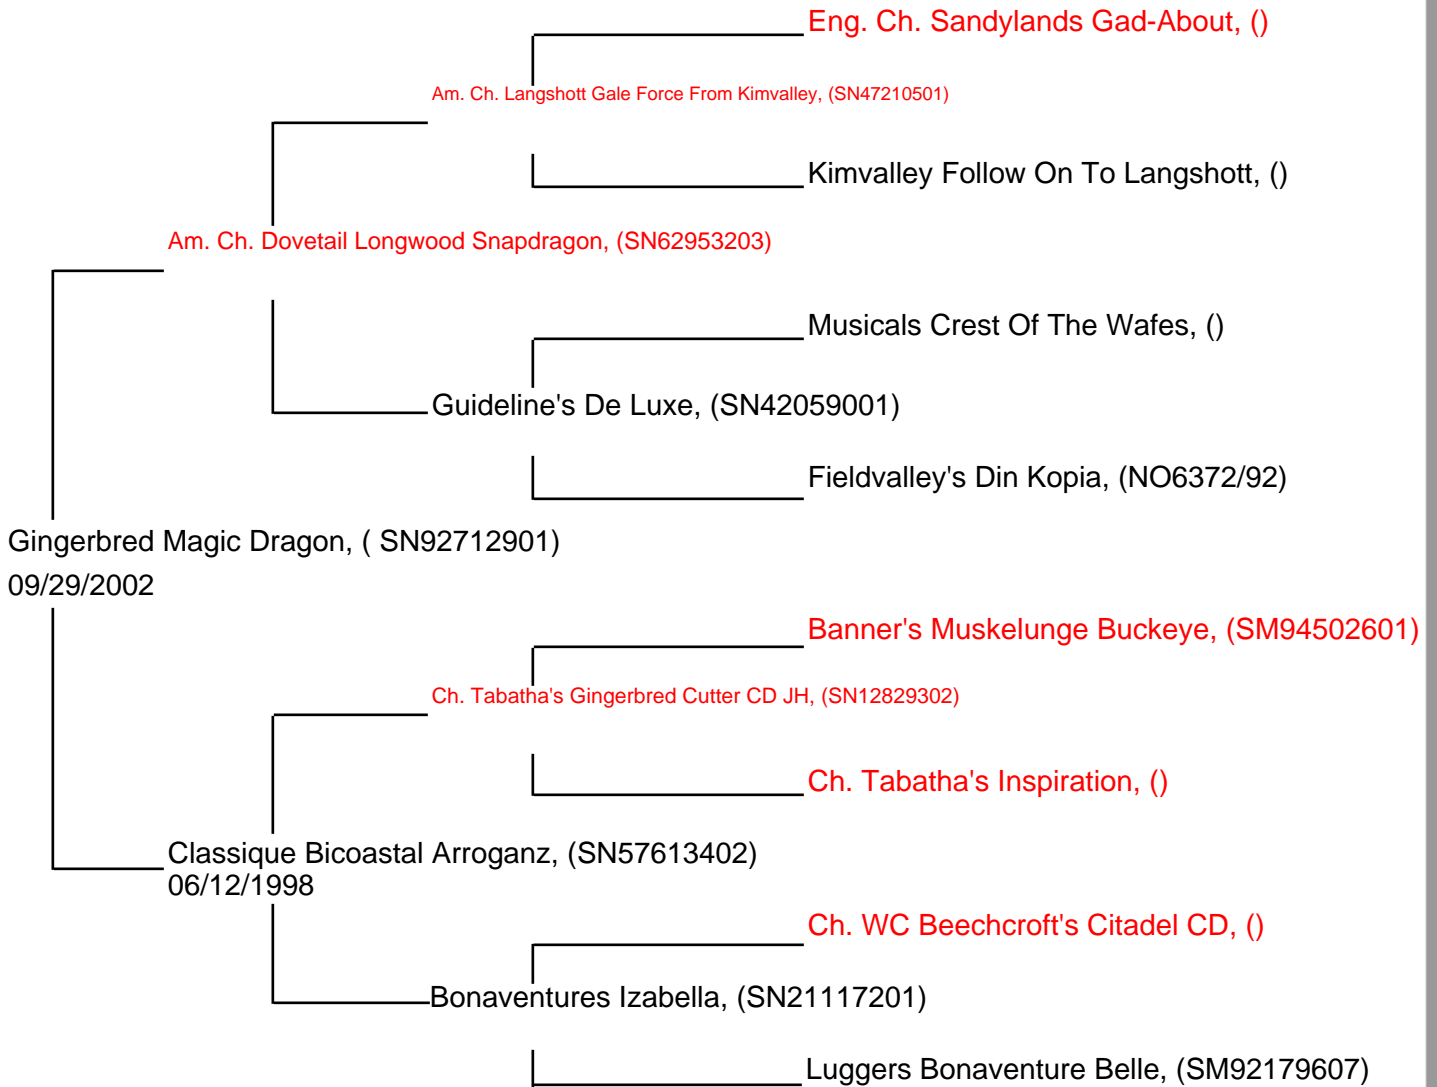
Eng. Ch. Sandylands Gad-About, ()

Am. Ch. Langshott Gale Force From Kimvalley, (SN47210501)

Kimvalley Follow On To Langshott, ()

Am. Ch. Dovetail Longwood Snapdragon, (SN62953203)

Musicals Crest Of The Wafes, ()

Guideline's De Luxe, (SN42059001)

Fieldvalley's Din Kopia, (NO6372/92)

Gingerbred Magic Dragon, ( SN92712901)
09/29/2002

Banner's Muskelunge Buckeye, (SM94502601)

Ch. Tabatha's Gingerbred Cutter CD JH, (SN12829302)

Ch. Tabatha's Inspiration, ()

Classique Bicoastal Arroganz, (SN57613402)
06/12/1998

Ch. WC Beechcroft's Citadel CD, ()

Bonaventures Izabella, (SN21117201)

Luggers Bonaventure Belle, (SM92179607)